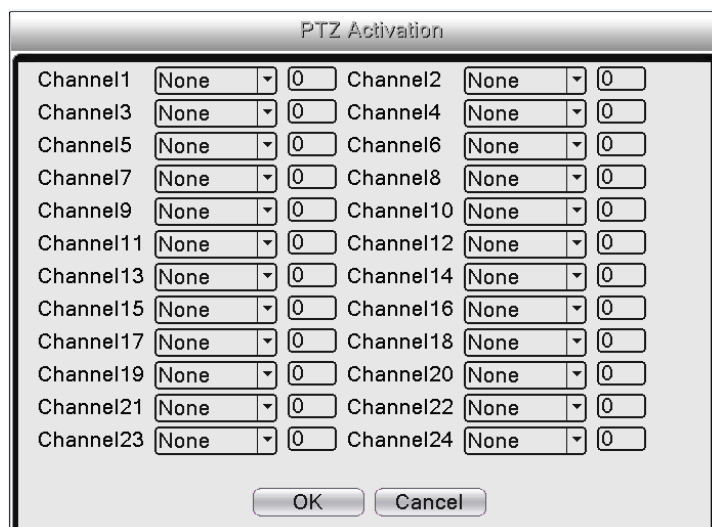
PTZ Activation

Channel1 None 0 Channel2 None 0
Channel3 None 0 Channel4 None 0
Channel5 None 0 Channel6 None 0
Channel7 None 0 Channel8 None 0
Channel9 None 0 Channel10 None 0
Channel11 None 0 Channel12 None 0
Channel13 None 0 Channel14 None 0
Channel15 None 0 Channel16 None 0
Channel17 None 0 Channel18 None 0
Channel19 None 0 Channel20 None 0
Channel21 None 0 Channel22 None 0
Channel23 None 0 Channel24 None 0

OK Cancel